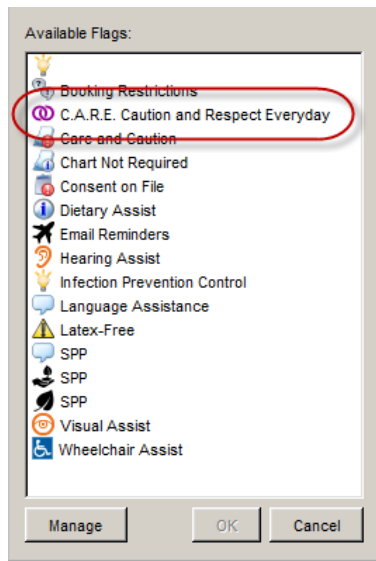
Available Flags:

Booking Restrictions
C.A.R.E. Caution and Respect Everyday
Care and Caution
Chart Not Required
Consent on File
Dietary Assist
Email Reminders
Hearing Assist
Infection Prevention Control
Language Assistance
Latex-Free
SPP
SPP
SPP
Visual Assist
Wheelchair Assist

Manage
OK
Cancel